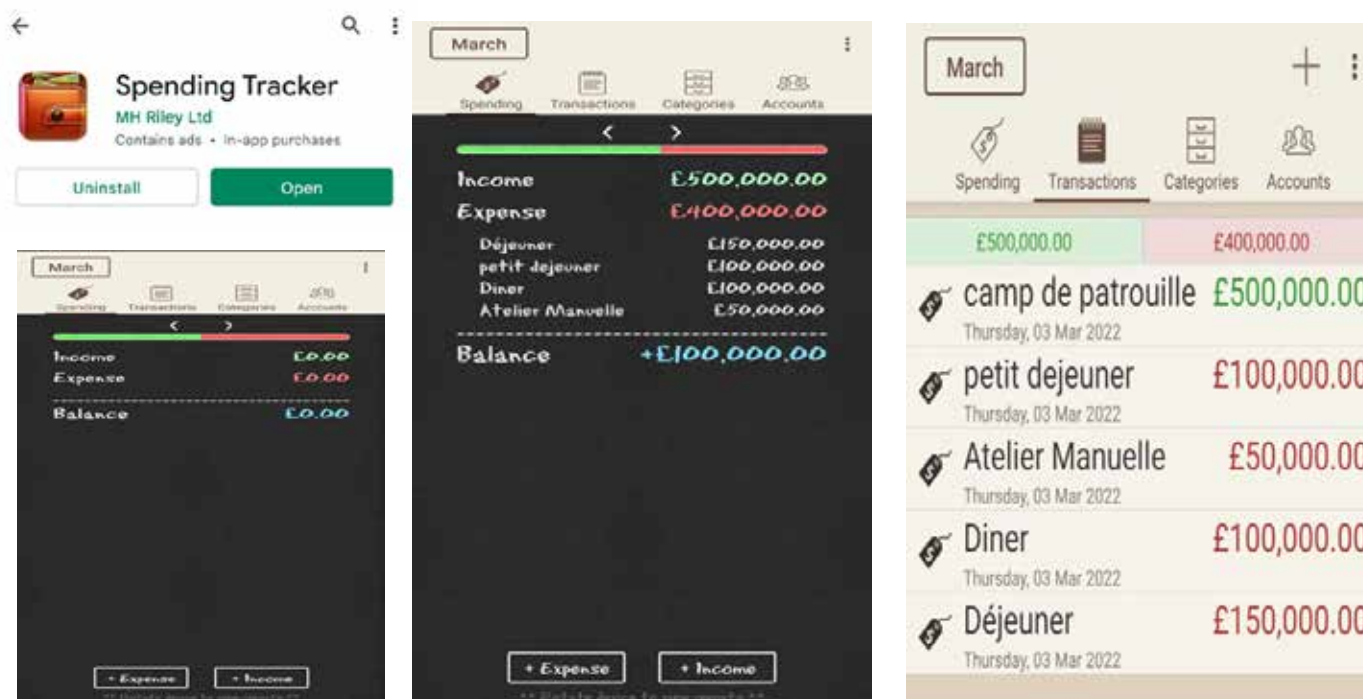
Spending Tracker
MH Riley Ltd
Contains ads • In-app purchases
Uninstall
Open

March
Spending Transactions Categories Accounts
< >
Income £0.00
Expense £0.00
Balance £0.00
+ Expense + Income
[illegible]

March
Spending Transactions Categories Accounts
< >
Income £500,000.00
Expense £400,000.00
Déjeuner £150,000.00
petit dejeuner £100,000.00
Diner £100,000.00
Atelier Manuelle £50,000.00
Balance +£100,000.00
+ Expense + Income
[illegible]

March
+
Spending Transactions Categories Accounts
£500,000.00 £400,000.00
camp de patrouille £500,000.00
Thursday, 03 Mar 2022
petit dejeuner £100,000.00
Thursday, 03 Mar 2022
Atelier Manuelle £50,000.00
Thursday, 03 Mar 2022
Diner £100,000.00
Thursday, 03 Mar 2022
Déjeuner £150,000.00
Thursday, 03 Mar 2022